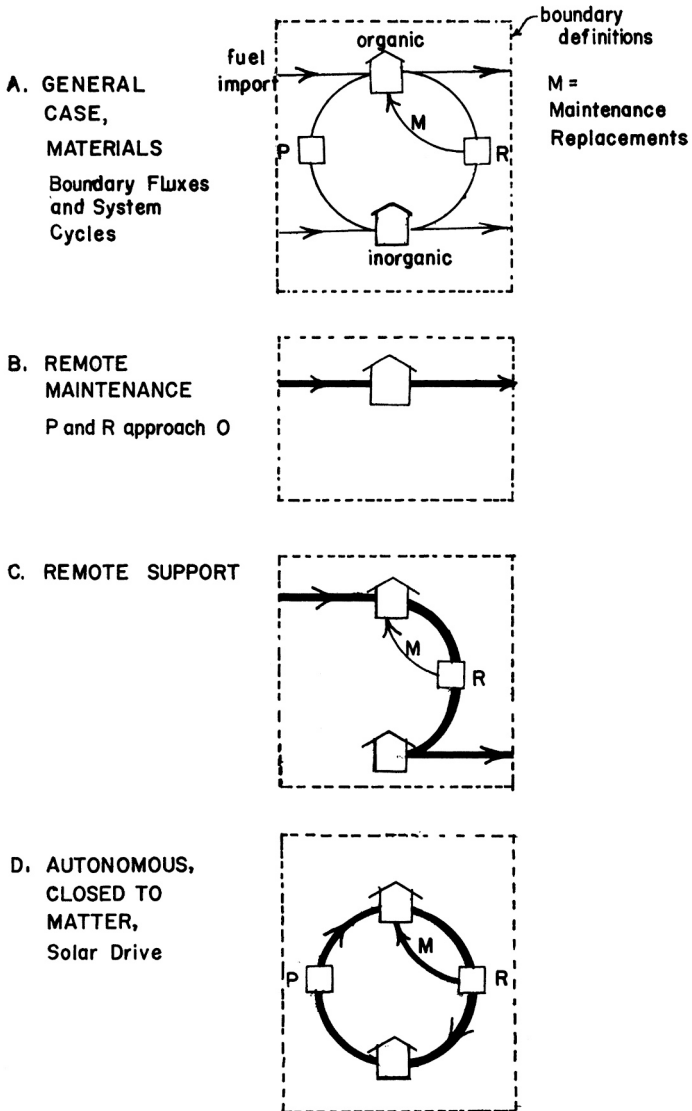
A. GENERAL CASE, MATERIALS
Boundary Fluxes and System Cycles

fuel import
organic
boundary definitions
M = Maintenance Replacements
M
P
R
inorganic

B. REMOTE MAINTENANCE
P and R approach O

C. REMOTE SUPPORT
M
R

D. AUTONOMOUS, CLOSED TO MATTER, Solar Drive
M
P
R